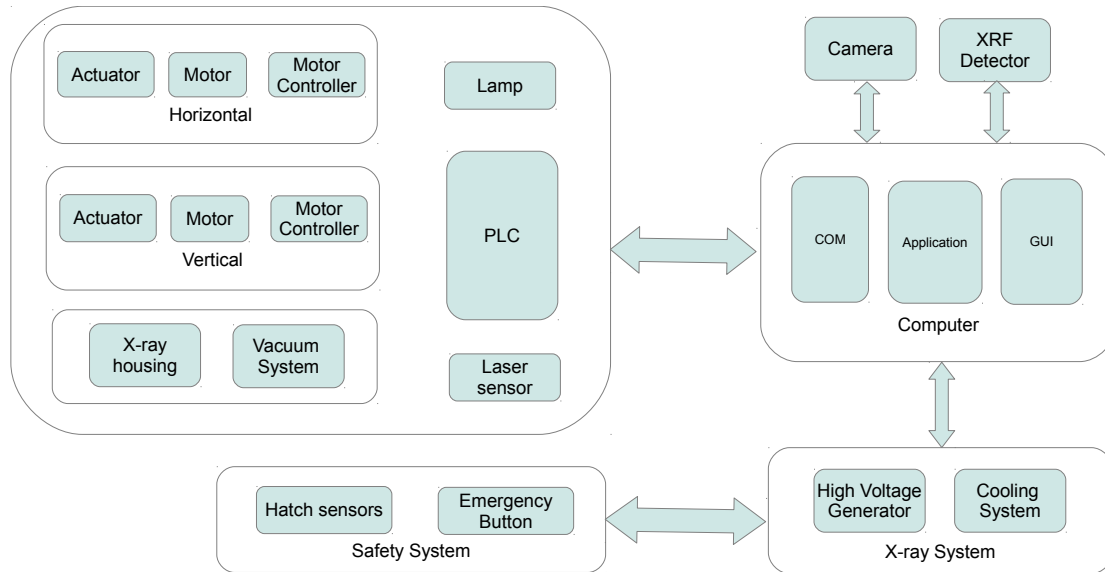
Actuator
Motor
Motor Controller
Horizontal

Actuator
Motor
Motor Controller
Vertical

X-ray housing
Vacuum System

Lamp
PLC
Laser sensor

Camera
XRF Detector

COM
Application
GUI
Computer

Hatch sensors
Emergency Button
Safety System

High Voltage Generator
Cooling System
X-ray System